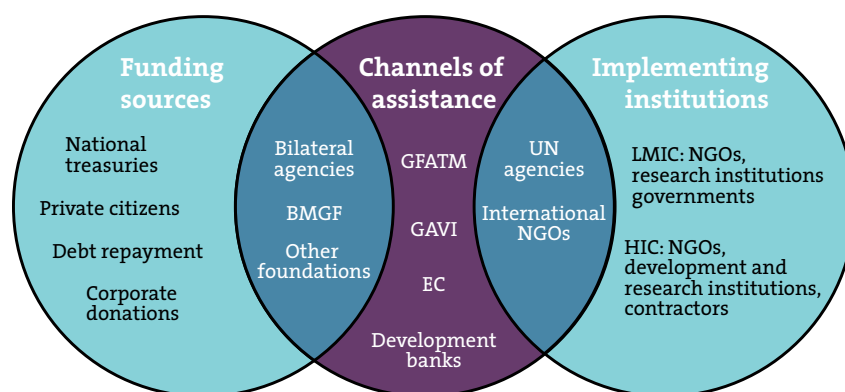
Funding sources

National treasuries

Private citizens

Debt repayment

Corporate donations

Channels of assistance

Bilateral agencies

BMGF

Other foundations

GFATM

GAVI

EC

Development banks

UN agencies

International NGOs

Implementing institutions

LMIC: NGOs, research institutions governments

HIC: NGOs, development and research institutions, contractors